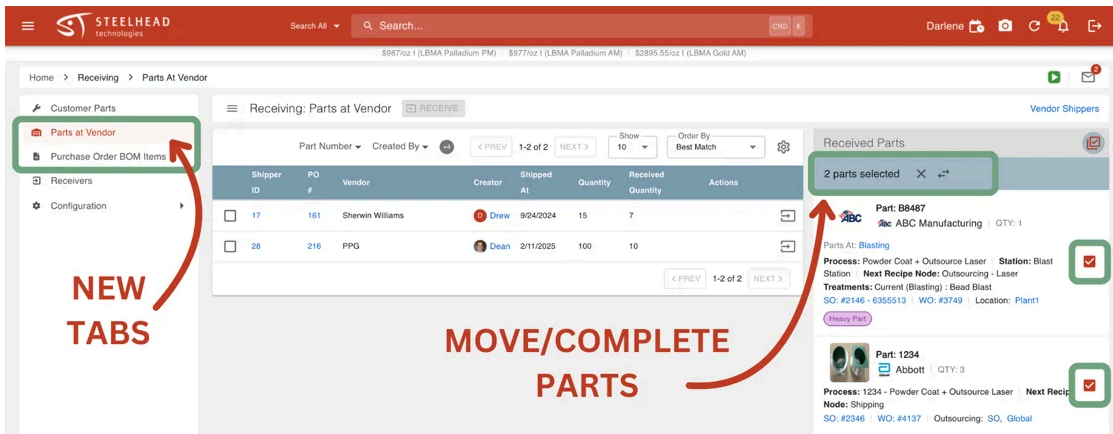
STEELHEAD technologies

Search All

Search...

CMD K

Darlene

22

2

$987/oz t (LBMA Palladium PM) | $977/oz t (LBMA Palladium AM) | $2895.55/oz t (LBMA Gold AM)

Home > Receiving > Parts At Vendor

Customer Parts

Parts at Vendor

Purchase Order BOM Items

Receivers

Configuration

Receiving: Parts at Vendor

RECEIVE

Vendor Shippers

Part Number

Created By

+4

< PREV

1-2 of 2

NEXT >

Show

10

Order By

Best Match

| | Shipper ID | PO # | Vendor | Creator | Shipped At | Quantity | Received Quantity | Actions |
|---|---|---|---|---|---|---|---|---|
| | 17 | 161 | Sherwin Williams | D Drew | 9/24/2024 | 15 | 7 | |
| | 28 | 216 | PPG | Dean | 2/11/2025 | 100 | 10 | |

< PREV 1-2 of 2 NEXT >

Received Parts

2 parts selected

Part: B8487

ABC Manufacturing | QTY: 1

Parts At: Blasting

Process: Powder Coat + Outsource Laser | Station: Blast Station | Next Recipe Node: Outsourcing - Laser

Treatments: Current (Blasting) : Bead Blast

SO: #2146 - 6355513 | WO: #3749 | Location: Plant1

Heavy Part

Part: 1234

Abbott | QTY: 3

Process: 1234 - Powder Coat + Outsource Laser | Next Recip

Node: Shipping

SO: #2346 | WO: #4137 | Outsourcing: SO, Global

NEW TABS

MOVE/COMPLETE PARTS